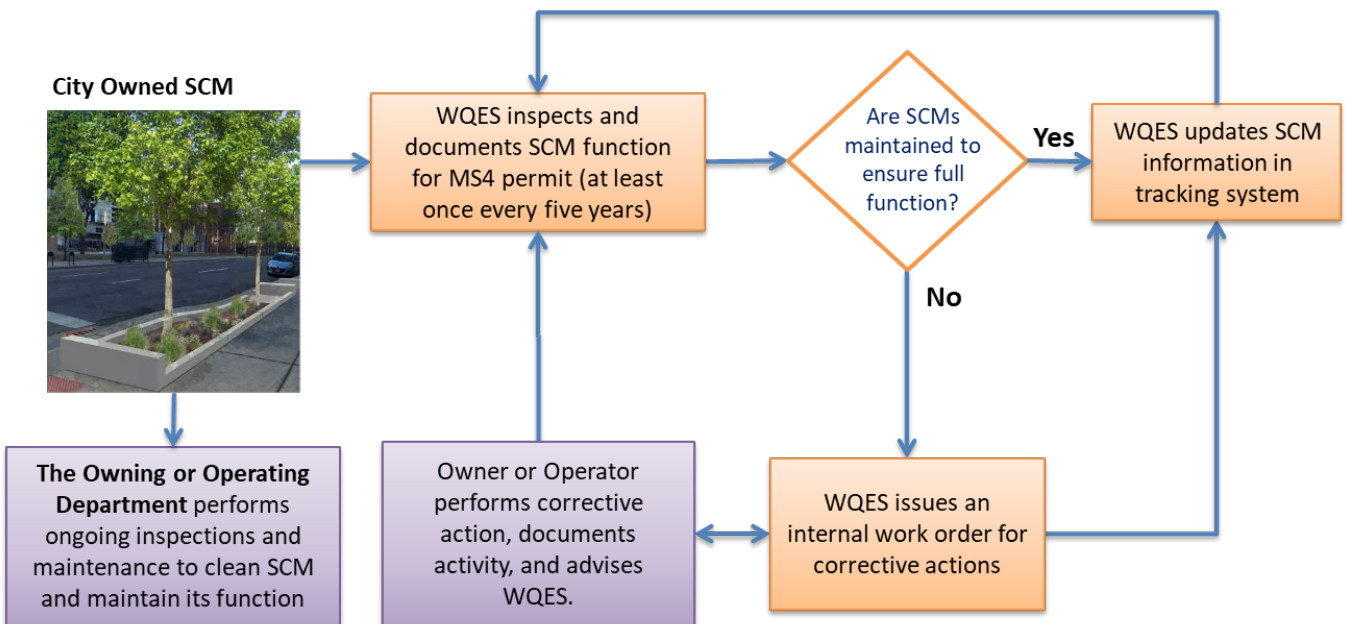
City Owned SCM

WQES inspects and documents SCM function for MS4 permit (at least once every five years)

Are SCMs maintained to ensure full function?

Yes

WQES updates SCM information in tracking system

No

The Owning or Operating Department performs ongoing inspections and maintenance to clean SCM and maintain its function

Owner or Operator performs corrective action, documents activity, and advises WQES.

WQES issues an internal work order for corrective actions